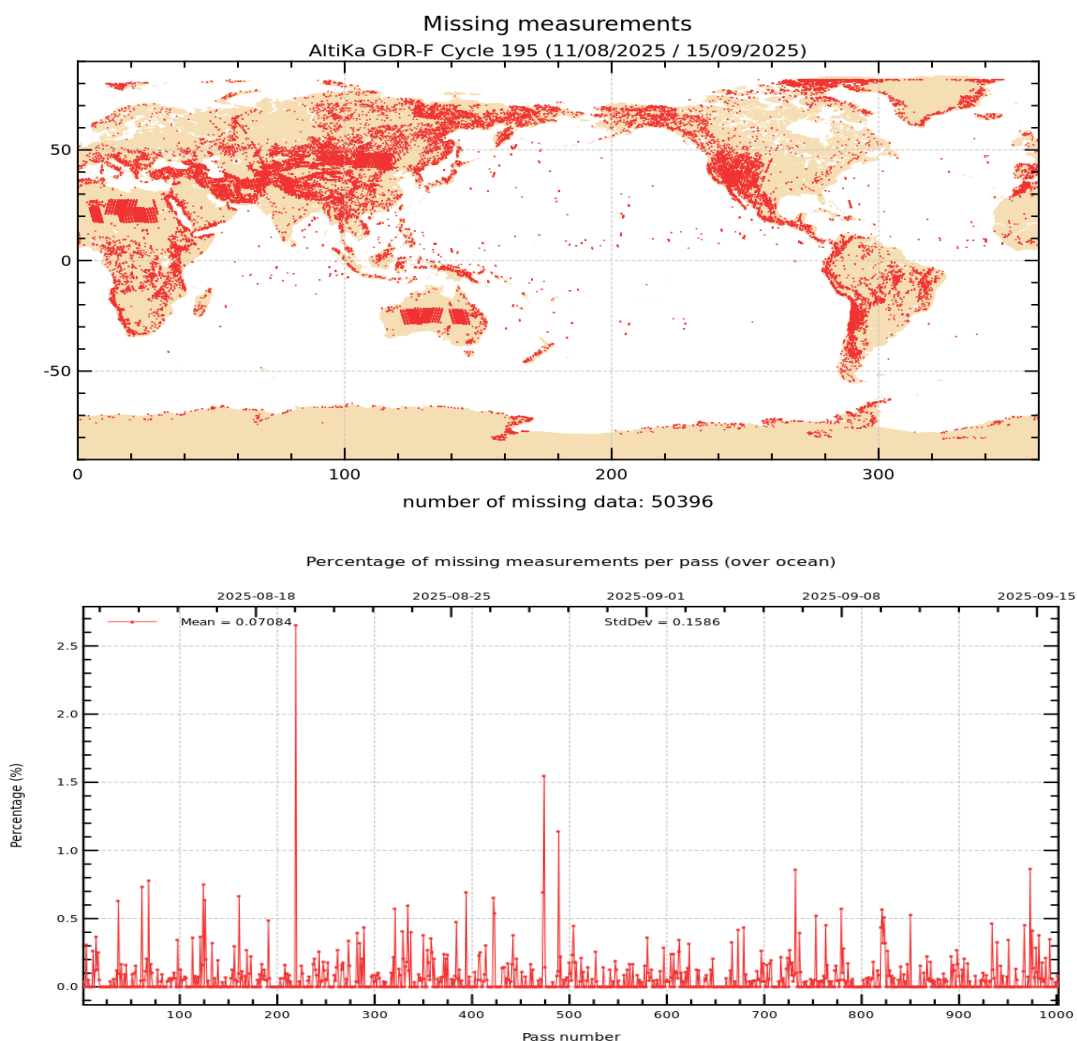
Missing measurements
AltiKa GDR-F Cycle 195 (11/08/2025 / 15/09/2025)

50
0
-50
0
100
200
300

number of missing data: 50396

Percentage of missing measurements per pass (over ocean)

2025-08-18
2025-08-25
2025-09-01
2025-09-08
2025-09-15

Mean = 0.07084
StdDev = 0.1586

Percentage (%)
2.5
2.0
1.5
1.0
0.5
0.0

100
200
300
400
500
600
700
800
900
1000
Pass number